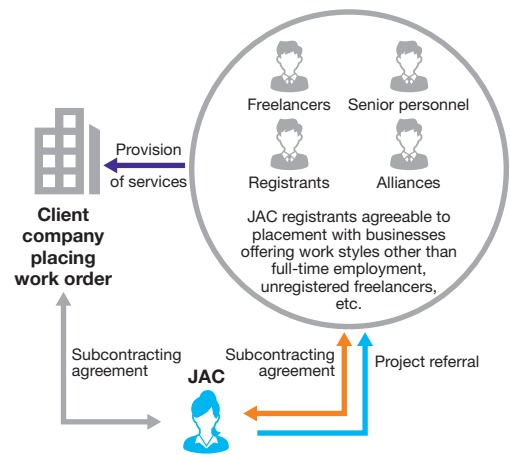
Freelancers Senior personnel

Registrants Alliances

JAC registrants agreeable to placement with businesses offering work styles other than full-time employment, unregistered freelancers, etc.

Provision of services

Client company placing work order

Subcontracting agreement

Subcontracting agreement

Project referral

JAC